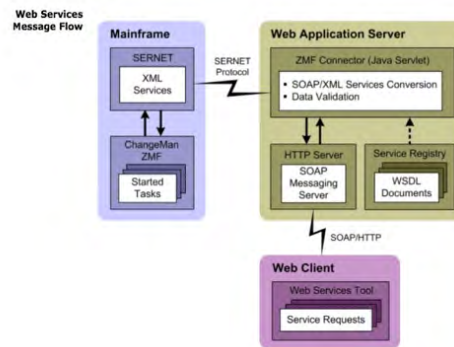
Web Services Message Flow

Mainframe

SERNET

XML Services

ChangeMan ZMF

Started Tasks

SERNET Protocol

Web Application Server

ZMF Connector (Java Servlet)

• SOAP/XML Services Conversion
• Data Validation

HTTP Server

SOAP Messaging Server

Service Registry

WSDL Documents

SOAP/HTTP

Web Client

Web Services Tool

Service Requests